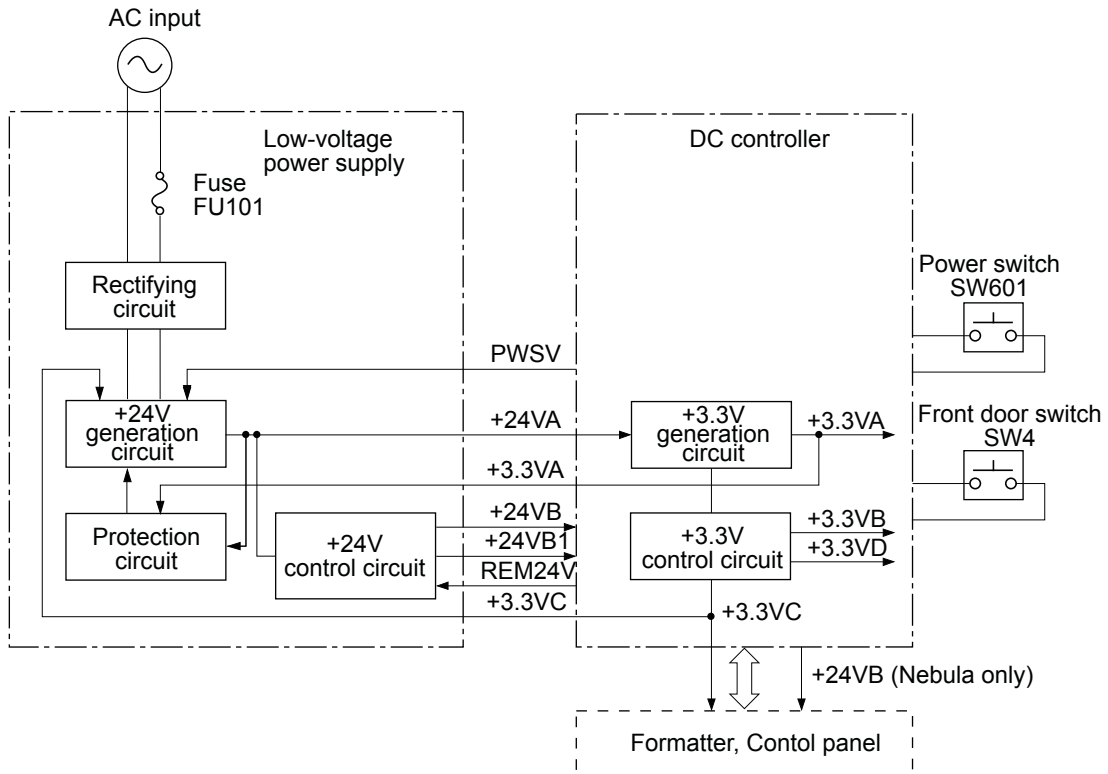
AC input

Low-voltage power supply

Fuse FU101

Rectifying circuit

+24V generation circuit

Protection circuit

+24V control circuit

PWSV

+24VA

+3.3VA

+24VB

+24VB1

REM24V

+3.3VC

DC controller

+3.3V generation circuit

+3.3VA

+3.3V control circuit

+3.3VB

+3.3VD

+3.3VC

Power switch SW601

Front door switch SW4

+24VB (Nebula only)

Formatter, Contol panel